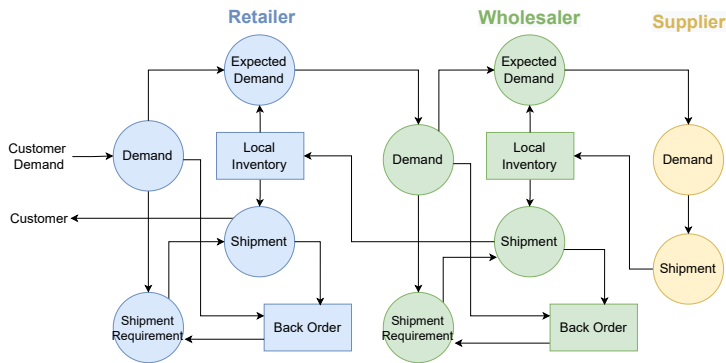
Retailer

Wholesaler

Supplier

Expected Demand

Customer Demand

Demand

Local Inventory

Customer

Shipment

Shipment Requirement

Back Order

Expected Demand

Demand

Local Inventory

Shipment

Shipment Requirement

Back Order

Demand

Shipment